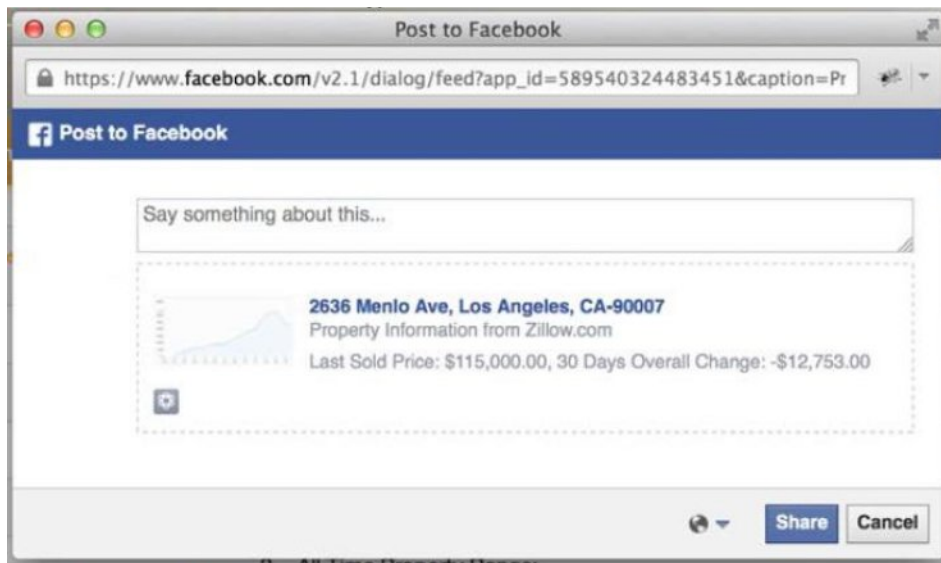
Post to Facebook

https://www.facebook.com/v2.1/dialog/feed?app_id=589540324483451&caption=Pr

Post to Facebook

Say something about this...

2636 Menlo Ave, Los Angeles, CA-90007
Property Information from Zillow.com
Last Sold Price: $115,000.00, 30 Days Overall Change: -$12,753.00

Share Cancel